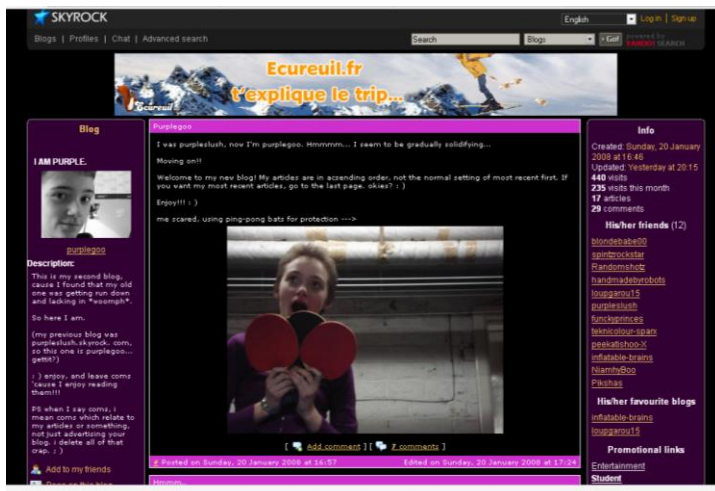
SKYROCK

English Log in | Sign up

Blogs | Profiles | Chat | Advanced search

Search Blogs Go! powered by YAHOO! SEARCH

Ecureuil.fr
t'explique le trip...

Blog

I AM PURPLE.

purplegoo

Description:

This is my second blog, cause I found that my old one was getting run down and lacking in *oomph*.

So here I am.

(my previous blog was purpleslush.skyrock.com, so this one is purplegoo... gettit?)

: ) enjoy, and leave coms 'cause I enjoy reading them!!!

PS when I say coms, I mean coms which relate to my articles or something, not just advertising your blog. i delete all of that crap. ; )

Add to my friends

Purplegoo

I was purpleslush, now I'm purplegoo. Hmmmm... I seem to be gradually solidifying...

Moving on!!

Welcome to my new blog! My articles are in ascending order, not the normal setting of most recent first. If you want my most recent articles, go to the last page. okies? : )

Enjoy!!! : )

me scared, using ping-pong bats for protection --->

[ Add comment ] [ 7 comments ]

Posted on Sunday, 20 January 2008 at 16:57

Edited on Sunday, 20 January 2008 at 17:24

Hmmm...

Info

Created: Sunday, 20 January 2008 at 16:46
Updated: Yesterday at 20:15
440 visits
235 visits this month
17 articles
29 comments

His/her friends (12)

blondebabe00
spintzrockstar
Randomshotz
handmadebyrobots
loupgarou15
purpleslush
funckysprinces
teknicolour-spam
peekatishoo-X
inflatable-brains
NiamhyBoo
Pikshas

His/her favourite blogs

inflatable-brains
loupgarou15

Promotional links

Entertainment
Student